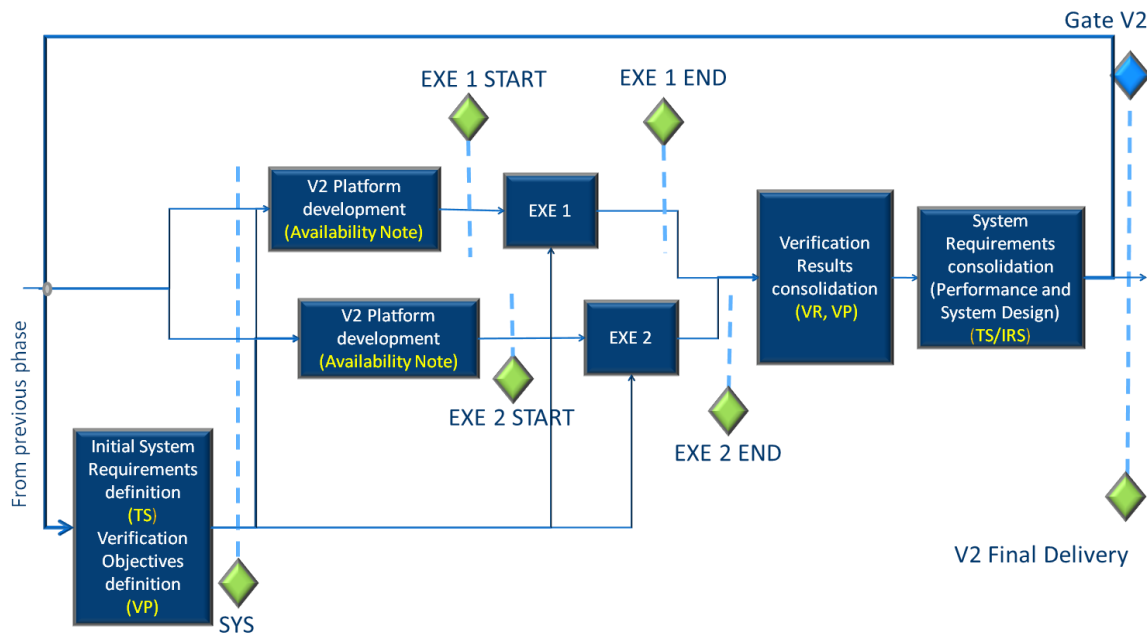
Gate V2

EXE 1 START

EXE 1 END

V2 Platform development (Availability Note)

EXE 1

Verification Results consolidation (VR, VP)

System Requirements consolidation (Performance and System Design) (TS/IRS)

V2 Platform development (Availability Note)

EXE 2

EXE 2 START

EXE 2 END

From previous phase

Initial System Requirements definition (TS) Verification Objectives definition (VP)

SYS

V2 Final Delivery